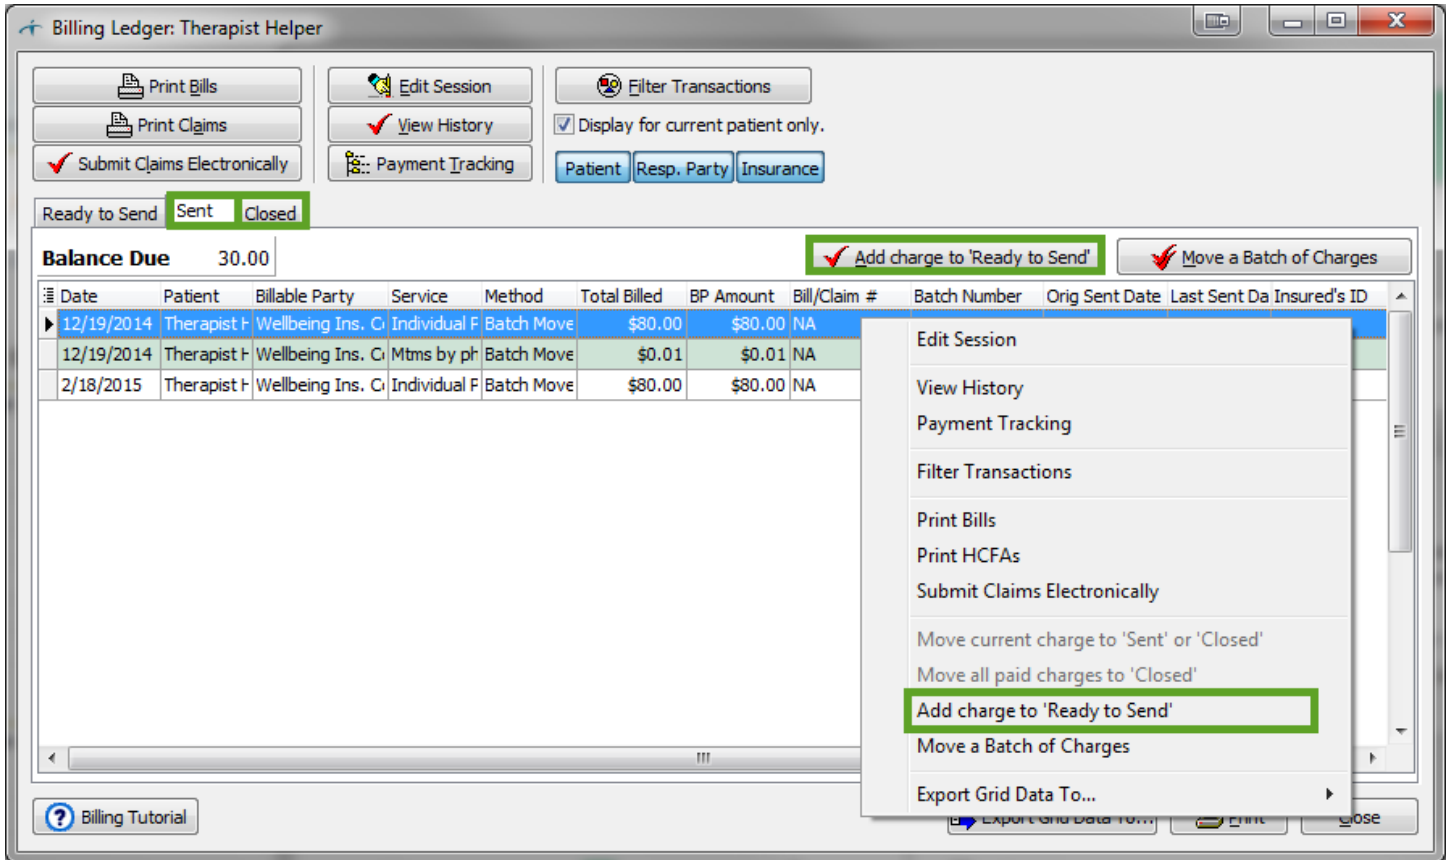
Billing Ledger: Therapist Helper

Print Bills
Print Claims
Submit Claims Electronically
Edit Session
View History
Payment Tracking
Filter Transactions
Display for current patient only.
Patient
Resp. Party
Insurance

Ready to Send
Sent
Closed

Balance Due 30.00

Add charge to 'Ready to Send'
Move a Batch of Charges

| Date | Patient | Billable Party | Service | Method | Total Billed | BP Amount | Bill/Claim # | Batch Number | Orig Sent Date | Last Sent Da | Insured's ID |
|---|---|---|---|---|---|---|---|---|---|---|---|
| 12/19/2014 | Therapist H | Wellbeing Ins. C | Individual P | Batch Move | $80.00 | $80.00 | NA | | | | |
| 12/19/2014 | Therapist H | Wellbeing Ins. C | Mtms by ph | Batch Move | $0.01 | $0.01 | NA | | | | |
| 2/18/2015 | Therapist H | Wellbeing Ins. C | Individual P | Batch Move | $80.00 | $80.00 | NA | | | | |

Edit Session
View History
Payment Tracking
Filter Transactions
Print Bills
Print HCFAs
Submit Claims Electronically
Move current charge to 'Sent' or 'Closed'
Move all paid charges to 'Closed'
Add charge to 'Ready to Send'
Move a Batch of Charges
Export Grid Data To...

Billing Tutorial
Export Grid Data To...
Print
Close